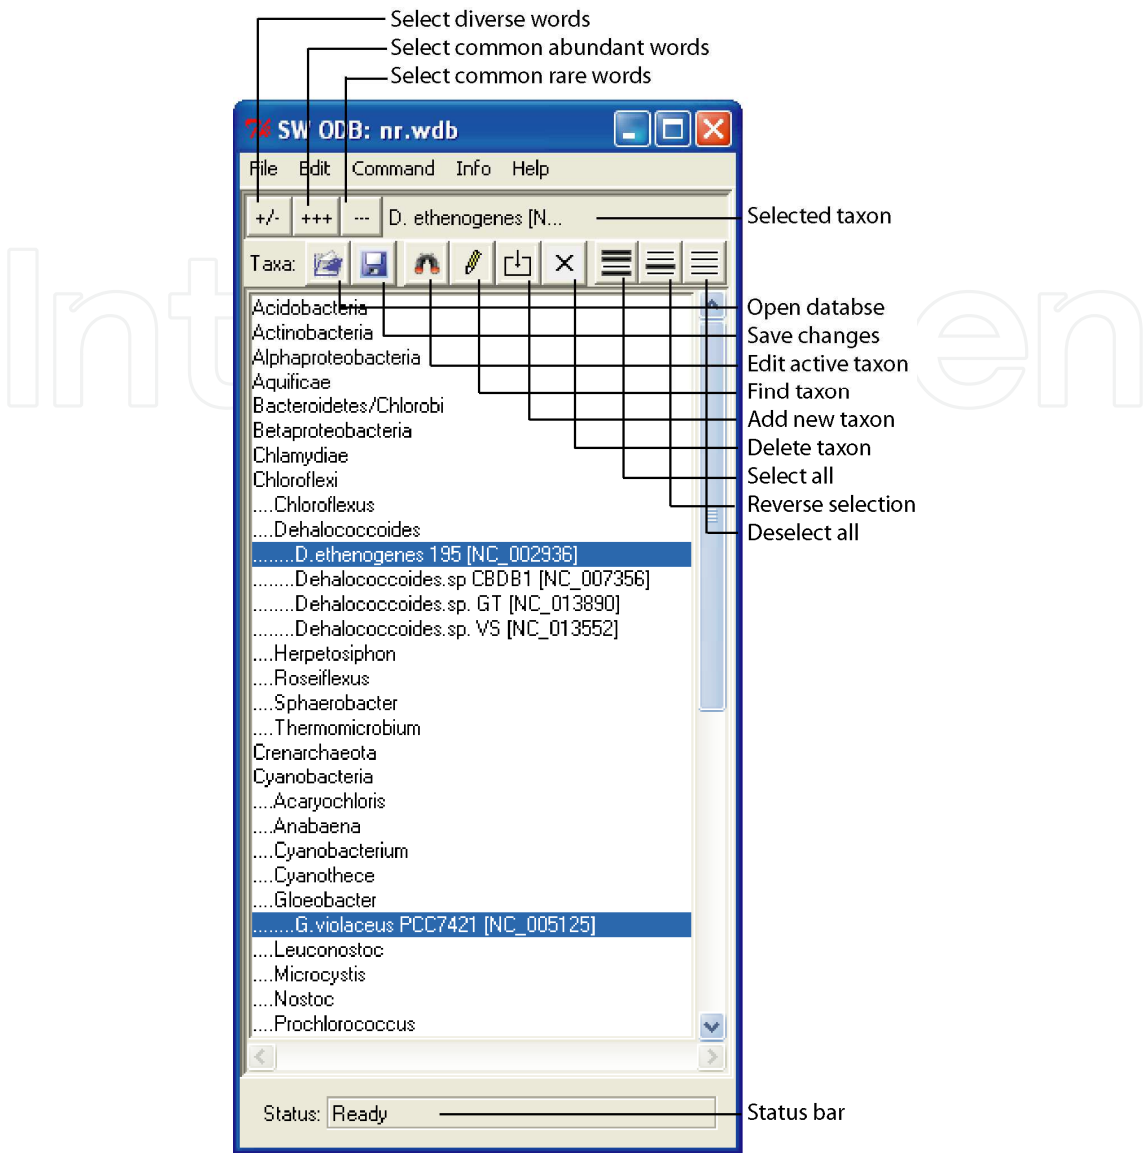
Select diverse words
Select common abundant words
Select common rare words

SW ODB: nr.wdb

File Edit Command Info Help

+/- +++ --- D. ethenogenes [N...

Selected taxon

Taxa:

Open databse
Save changes
Edit active taxon
Find taxon
Add new taxon
Delete taxon
Select all
Reverse selection
Deselect all

Acidobacteria
Actinobacteria
Alphaproteobacteria
Aquificae
Bacteroidetes/Chlorobi
Betaproteobacteria
Chlamydiae
Chloroflexi
....Chloroflexus
....Dehalococcoides
........D.ethenogenes 195 [NC_002936]
........Dehalococcoides.sp CBDB1 [NC_007356]
........Dehalococcoides.sp. GT [NC_013890]
........Dehalococcoides.sp. VS [NC_013552]
....Herpetosiphon
....Roseiflexus
....Sphaerobacter
....Thermomicrobium
Crenarchaeota
Cyanobacteria
....Acaryochloris
....Anabaena
....Cyanobacterium
....Cyanothece
....Gloeobacter
........G.violaceus PCC7421 [NC_005125]
....Leuconostoc
....Microcystis
....Nostoc
....Prochlorococcus

Status: Ready

Status bar